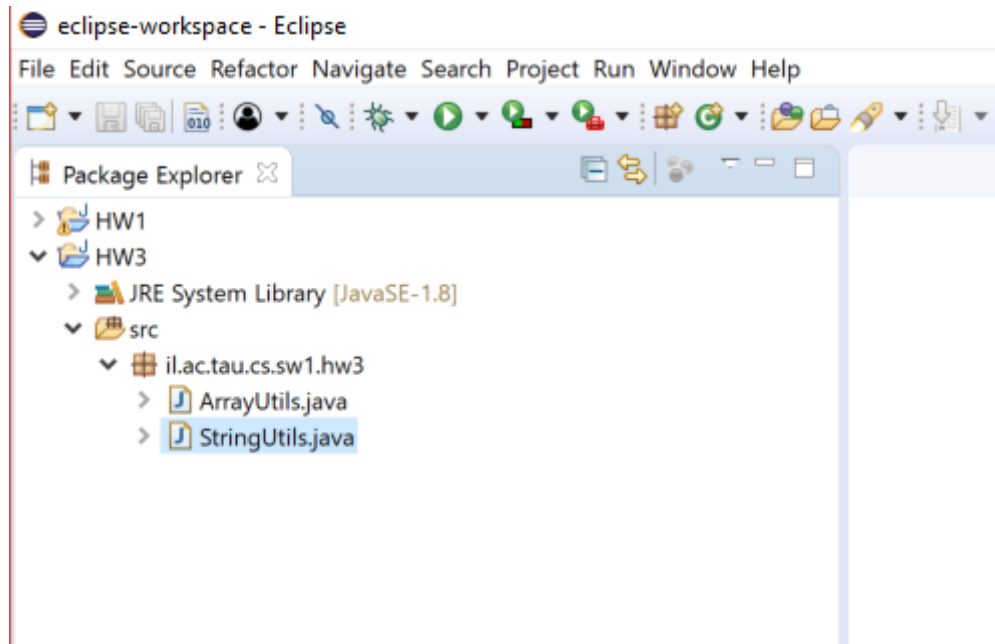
eclipse-workspace - Eclipse

File Edit Source Refactor Navigate Search Project Run Window Help

Package Explorer

HW1
HW3
JRE System Library [JavaSE-1.8]
src
il.ac.tau.cs.sw1.hw3
ArrayUtils.java
StringUtils.java